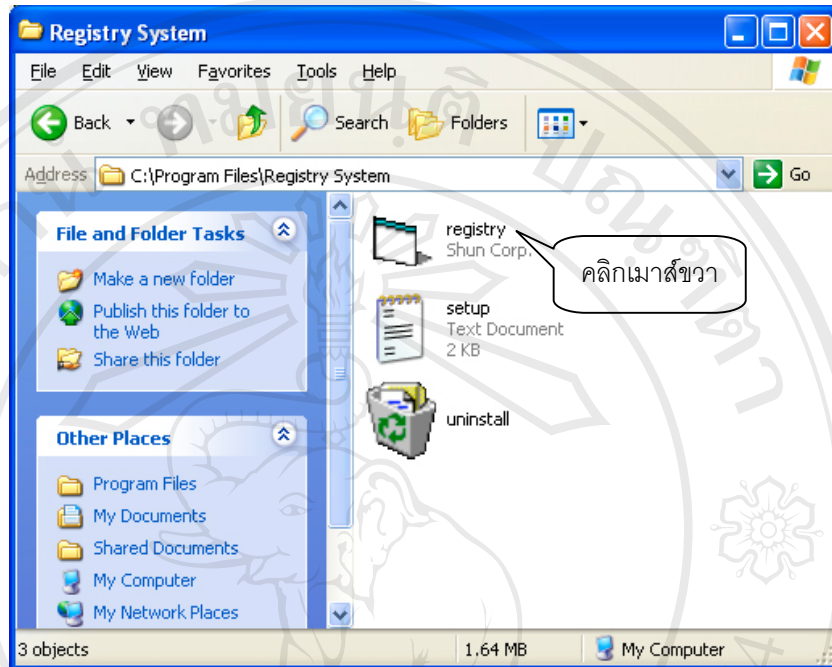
Registry System

File Edit View Favorites Tools Help

Back Search Folders

Address C:\Program Files\Registry System Go

File and Folder Tasks

Make a new folder
Publish this folder to the Web
Share this folder

Other Places

Program Files
My Documents
Shared Documents
My Computer
My Network Places

registry
Shun Corp.

คลิกเมาส์ขวา

setup
Text Document
2 KB

uninstall

3 objects 1.64 MB My Computer